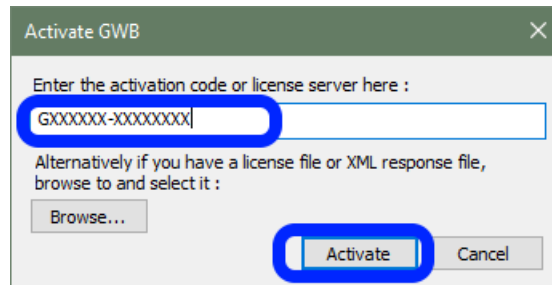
Activate GWB

Enter the activation code or license server here :

GXXXXXX-XXXXXXXX

Alternatively if you have a license file or XML response file, browse to and select it :

Browse...

Activate

Cancel